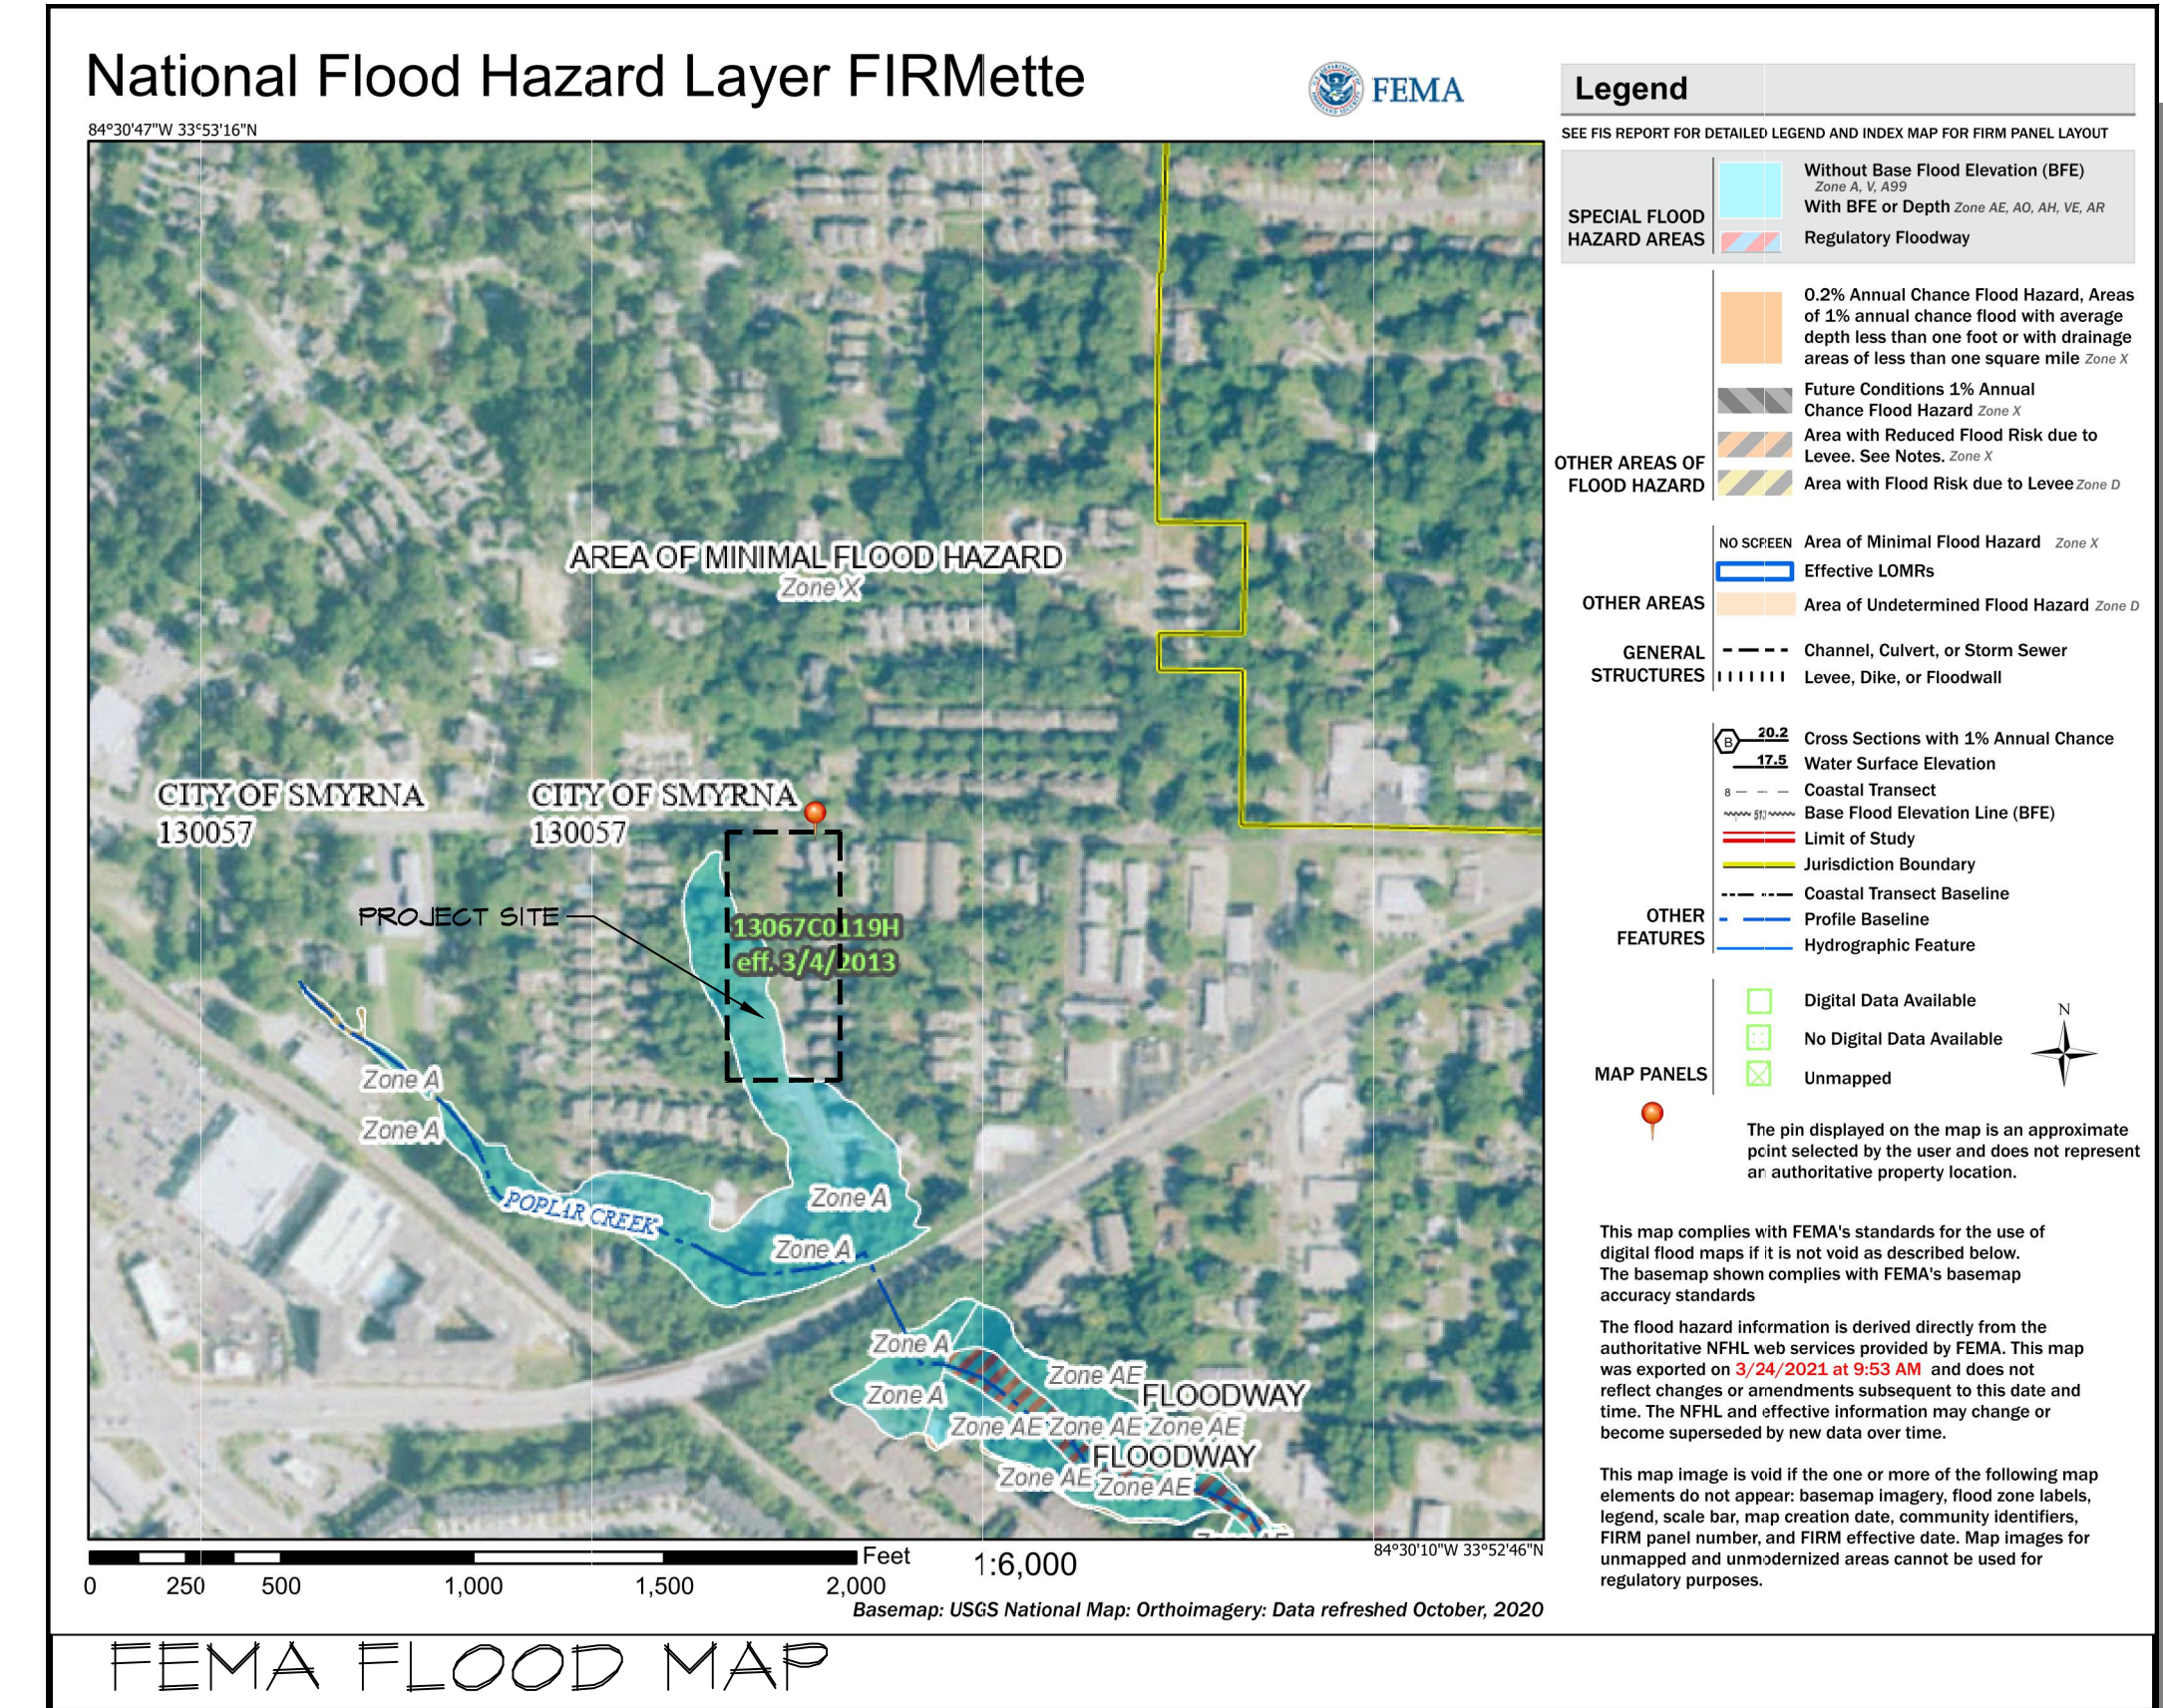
National Flood Hazard Layer FIRMette

FEMA

84°30'47"W 33°53'16"N

AREA OF MINIMAL FLOOD HAZARD
Zone X

CITY OF SMYRNA
130057

CITY OF SMYRNA
130057

PROJECT SITE

13067C0119H
eff. 3/4/2013

Zone A
Zone A
POPLAR CREEK
Zone A
Zone A
Zone A
Zone A
Zone AE
FLOODWAY
Zone AE Zone AE Zone AE
FLOODWAY
Zone AE
Zone AE

84°30'10"W 33°52'46"N

Feet
0 250 500 1,000 1,500 2,000
1:6,000

Basemap: USGS National Map: Orthoimagery: Data refreshed October, 2020

Legend

SEE FIS REPORT FOR DETAILED LEGEND AND INDEX MAP FOR FIRM PANEL LAYOUT

SPECIAL FLOOD HAZARD AREAS
Without Base Flood Elevation (BFE) Zone A, V, A99
With BFE or Depth Zone AE, AO, AH, VE, AR
Regulatory Floodway

OTHER AREAS OF FLOOD HAZARD
0.2% Annual Chance Flood Hazard, Areas of 1% annual chance flood with average depth less than one foot or with drainage areas of less than one square mile Zone X
Future Conditions 1% Annual Chance Flood Hazard Zone X
Area with Reduced Flood Risk due to Levee. See Notes. Zone X
Area with Flood Risk due to Levee Zone D

OTHER AREAS
NO SCREEN Area of Minimal Flood Hazard Zone X
Effective LOMRs
Area of Undetermined Flood Hazard Zone D

GENERAL STRUCTURES
Channel, Culvert, or Storm Sewer
Levee, Dike, or Floodwall

OTHER FEATURES
B 20.2 17.5 Cross Sections with 1% Annual Chance Water Surface Elevation
8 Coastal Transect
513 Base Flood Elevation Line (BFE)
Limit of Study
Jurisdiction Boundary
Coastal Transect Baseline
Profile Baseline
Hydrographic Feature

MAP PANELS
Digital Data Available
No Digital Data Available
Unmapped

N

The pin displayed on the map is an approximate point selected by the user and does not represent an authoritative property location.

This map complies with FEMA's standards for the use of digital flood maps if it is not void as described below. The basemap shown complies with FEMA's basemap accuracy standards

The flood hazard information is derived directly from the authoritative NFHL web services provided by FEMA. This map was exported on 3/24/2021 at 9:53 AM and does not reflect changes or amendments subsequent to this date and time. The NFHL and effective information may change or become superseded by new data over time.

This map image is void if the one or more of the following map elements do not appear: basemap imagery, flood zone labels, legend, scale bar, map creation date, community identifiers, FIRM panel number, and FIRM effective date. Map images for unmapped and unmodernized areas cannot be used for regulatory purposes.

FEMA FLOOD MAP